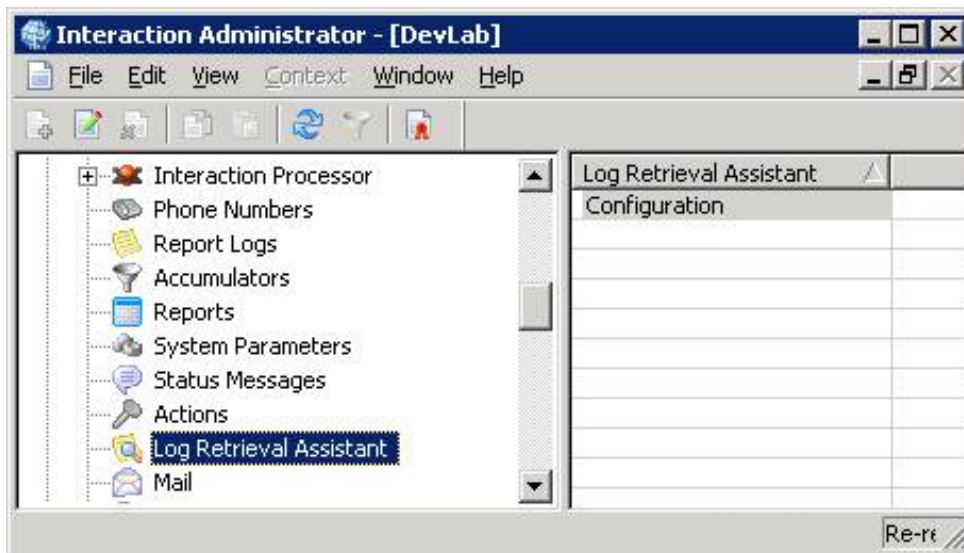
Interaction Administrator - [DevLab]

File Edit View Context Window Help

Interaction Processor
Phone Numbers
Report Logs
Accumulators
Reports
System Parameters
Status Messages
Actions
Log Retrieval Assistant
Mail

| Log Retrieval Assistant |
|---|
| Configuration |

Re-re